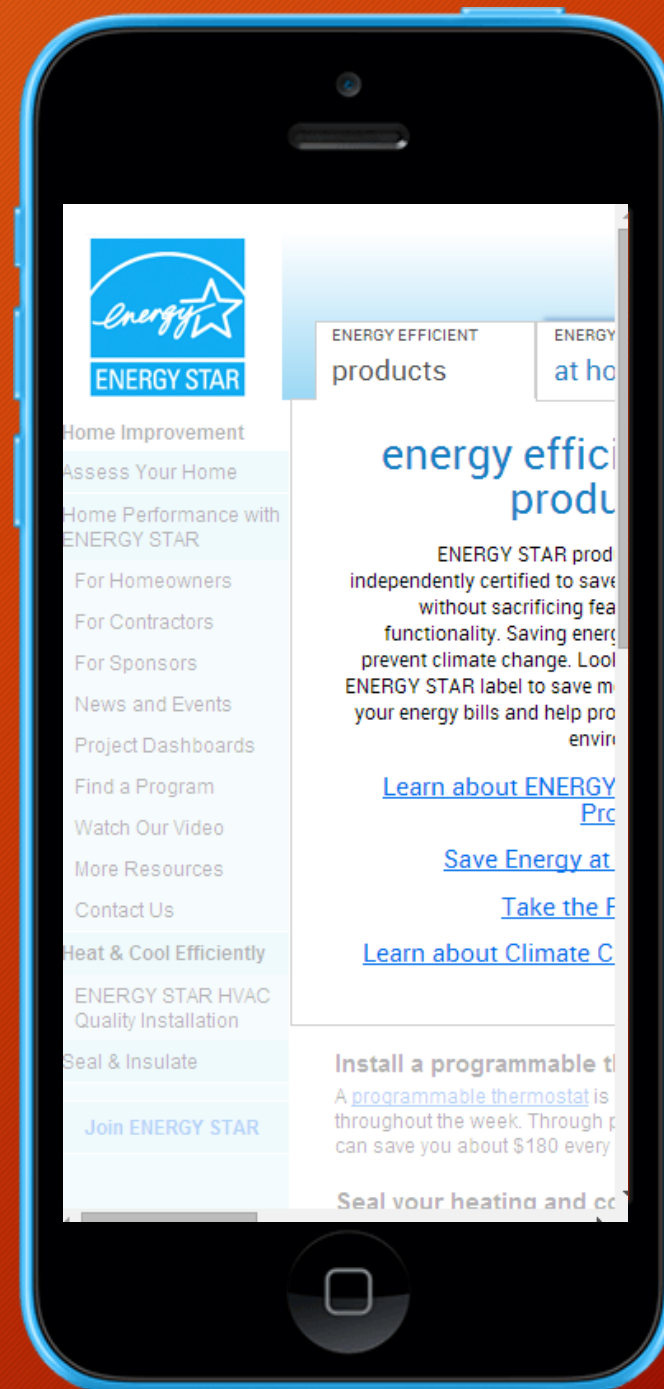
energy

ENERGY STAR

Home Improvement

Assess Your Home

Home Performance with ENERGY STAR

For Homeowners

For Contractors

For Sponsors

News and Events

Project Dashboards

Find a Program

Watch Our Video

More Resources

Contact Us

Heat & Cool Efficiently

ENERGY STAR HVAC Quality Installation

Seal & Insulate

Join ENERGY STAR

ENERGY EFFICIENT
products

ENERGY
at ho

energy effici
produ

ENERGY STAR prod
independently certified to save
without sacrificing fea
functionality. Saving energ
prevent climate change. Look
ENERGY STAR label to save m
your energy bills and help pro
envir

Learn about ENERGY
Pro

Save Energy at

Take the F

Learn about Climate C

Install a programmable t

A programmable thermostat is
throughout the week. Through p
can save you about $180 every

Seal your heating and co